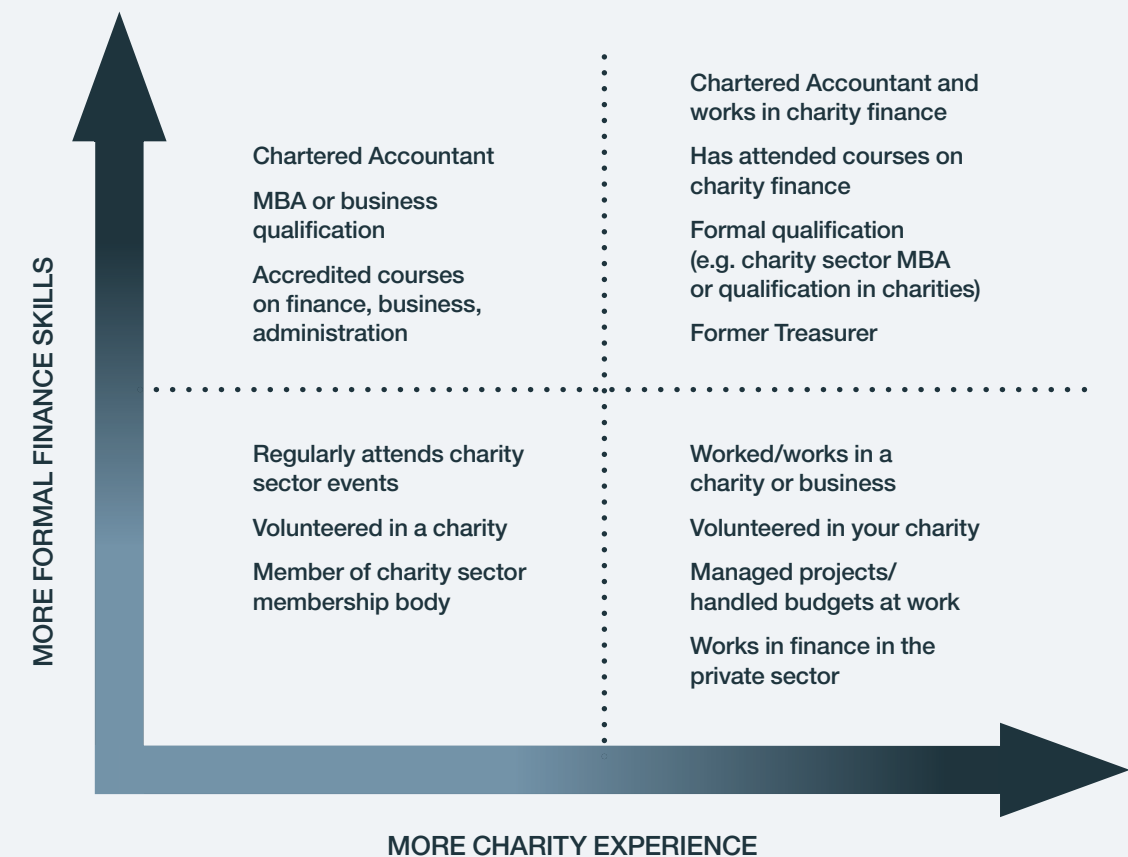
MORE FORMAL FINANCE SKILLS

Chartered Accountant

MBA or business qualification

Accredited courses on finance, business, administration

Chartered Accountant and works in charity finance

Has attended courses on charity finance

Formal qualification (e.g. charity sector MBA or qualification in charities)

Former Treasurer

Regularly attends charity sector events

Volunteered in a charity

Member of charity sector membership body

Worked/works in a charity or business

Volunteered in your charity

Managed projects/ handled budgets at work

Works in finance in the private sector

MORE CHARITY EXPERIENCE